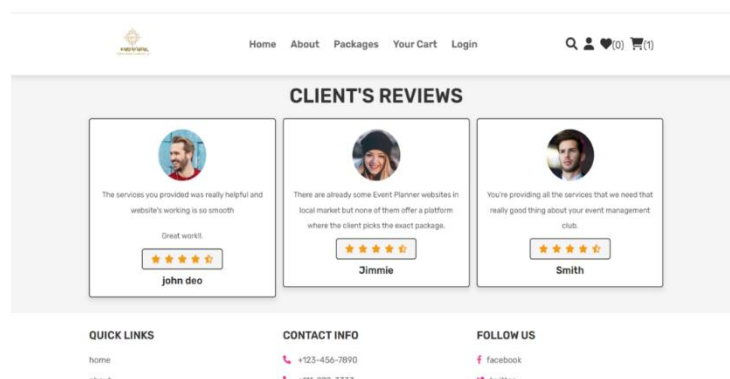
Home About Packages Your Cart Login

(0) (1)

CLIENT'S REVIEWS

The services you provided was really helpful and website's working is so smooth

Great work!!.

john deo

There are already some Event Planner websites in local market but none of them offer a platform where the client picks the exact package.

Jimmie

You're providing all the services that we need that really good thing about your event management club.

Smith

QUICK LINKS

home

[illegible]

CONTACT INFO

+123-456-7890

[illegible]

FOLLOW US

facebook

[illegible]